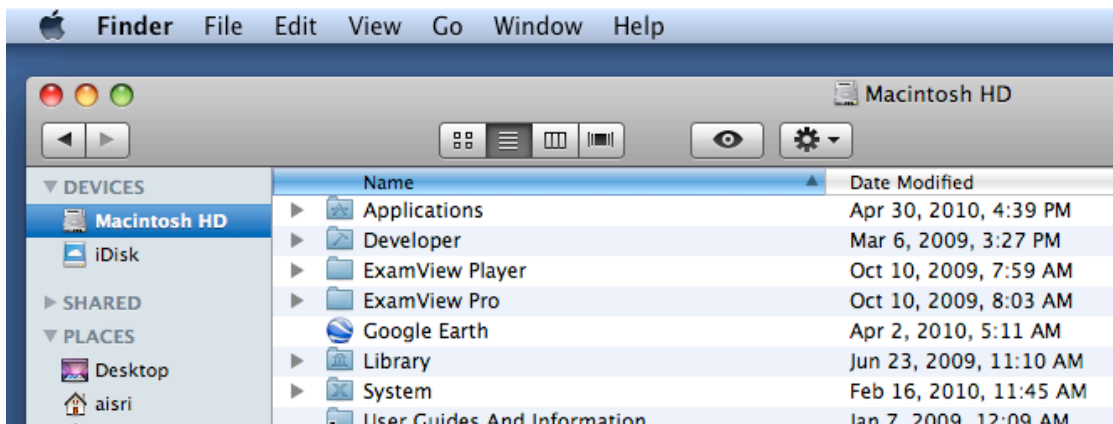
Finder File Edit View Go Window Help

Macintosh HD

▼ DEVICES
Macintosh HD
iDisk
▶ SHARED
▼ PLACES
Desktop
aisri

| Name | Date Modified |
|---|---|
| Applications | Apr 30, 2010, 4:39 PM |
| Developer | Mar 6, 2009, 3:27 PM |
| ExamView Player | Oct 10, 2009, 7:59 AM |
| ExamView Pro | Oct 10, 2009, 8:03 AM |
| Google Earth | Apr 2, 2010, 5:11 AM |
| Library | Jun 23, 2009, 11:10 AM |
| System | Feb 16, 2010, 11:45 AM |
| User Guides And Information | Jan 7, 2009, 12:09 AM |